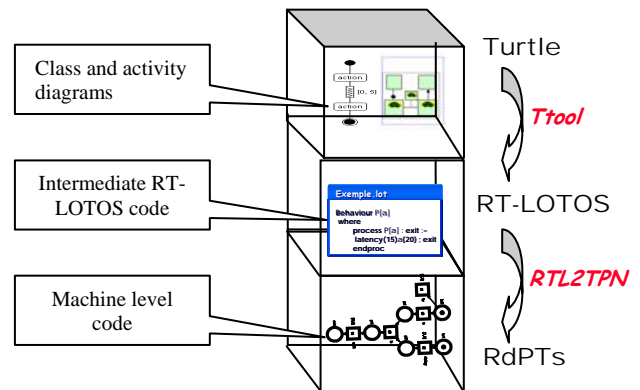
Class and activity diagrams

action

[0, 5]

action

Turtle

Ttool

Intermediate RT-LOTOS code

Exemple.lot

Behaviour P[a]
where
process P[a] : exit :=
latency(15)a[20] ; exit
endproc

RT-LOTOS

RTL2TPN

Machine level code

RdPTs